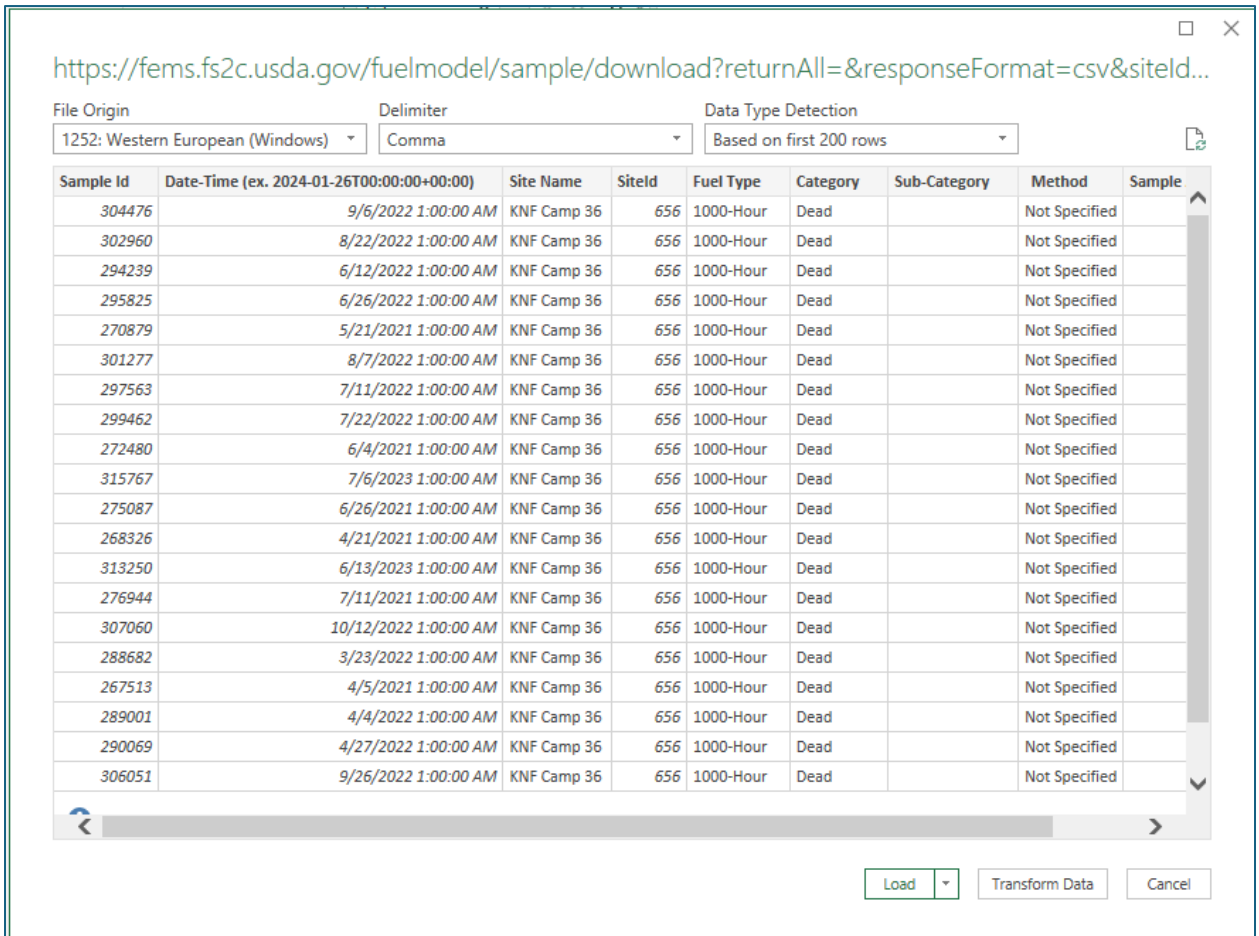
https://fems.fs2c.usda.gov/fuelmodel/sample/download?returnAll=&responseFormat=csv&siteId...

File Origin
1252: Western European (Windows)

Delimiter
Comma

Data Type Detection
Based on first 200 rows

| Sample Id | Date-Time (ex. 2024-01-26T00:00:00+00:00) | Site Name | SiteId | Fuel Type | Category | Sub-Category | Method | Sample |
|---|---|---|---|---|---|---|---|---|
| 304476 | 9/6/2022 1:00:00 AM | KNF Camp 36 | 656 | 1000-Hour | Dead | | Not Specified | |
| 302960 | 8/22/2022 1:00:00 AM | KNF Camp 36 | 656 | 1000-Hour | Dead | | Not Specified | |
| 294239 | 6/12/2022 1:00:00 AM | KNF Camp 36 | 656 | 1000-Hour | Dead | | Not Specified | |
| 295825 | 6/26/2022 1:00:00 AM | KNF Camp 36 | 656 | 1000-Hour | Dead | | Not Specified | |
| 270879 | 5/21/2021 1:00:00 AM | KNF Camp 36 | 656 | 1000-Hour | Dead | | Not Specified | |
| 301277 | 8/7/2022 1:00:00 AM | KNF Camp 36 | 656 | 1000-Hour | Dead | | Not Specified | |
| 297563 | 7/11/2022 1:00:00 AM | KNF Camp 36 | 656 | 1000-Hour | Dead | | Not Specified | |
| 299462 | 7/22/2022 1:00:00 AM | KNF Camp 36 | 656 | 1000-Hour | Dead | | Not Specified | |
| 272480 | 6/4/2021 1:00:00 AM | KNF Camp 36 | 656 | 1000-Hour | Dead | | Not Specified | |
| 315767 | 7/6/2023 1:00:00 AM | KNF Camp 36 | 656 | 1000-Hour | Dead | | Not Specified | |
| 275087 | 6/26/2021 1:00:00 AM | KNF Camp 36 | 656 | 1000-Hour | Dead | | Not Specified | |
| 268326 | 4/21/2021 1:00:00 AM | KNF Camp 36 | 656 | 1000-Hour | Dead | | Not Specified | |
| 313250 | 6/13/2023 1:00:00 AM | KNF Camp 36 | 656 | 1000-Hour | Dead | | Not Specified | |
| 276944 | 7/11/2021 1:00:00 AM | KNF Camp 36 | 656 | 1000-Hour | Dead | | Not Specified | |
| 307060 | 10/12/2022 1:00:00 AM | KNF Camp 36 | 656 | 1000-Hour | Dead | | Not Specified | |
| 288682 | 3/23/2022 1:00:00 AM | KNF Camp 36 | 656 | 1000-Hour | Dead | | Not Specified | |
| 267513 | 4/5/2021 1:00:00 AM | KNF Camp 36 | 656 | 1000-Hour | Dead | | Not Specified | |
| 289001 | 4/4/2022 1:00:00 AM | KNF Camp 36 | 656 | 1000-Hour | Dead | | Not Specified | |
| 290069 | 4/27/2022 1:00:00 AM | KNF Camp 36 | 656 | 1000-Hour | Dead | | Not Specified | |
| 306051 | 9/26/2022 1:00:00 AM | KNF Camp 36 | 656 | 1000-Hour | Dead | | Not Specified | |

Load
Transform Data
Cancel